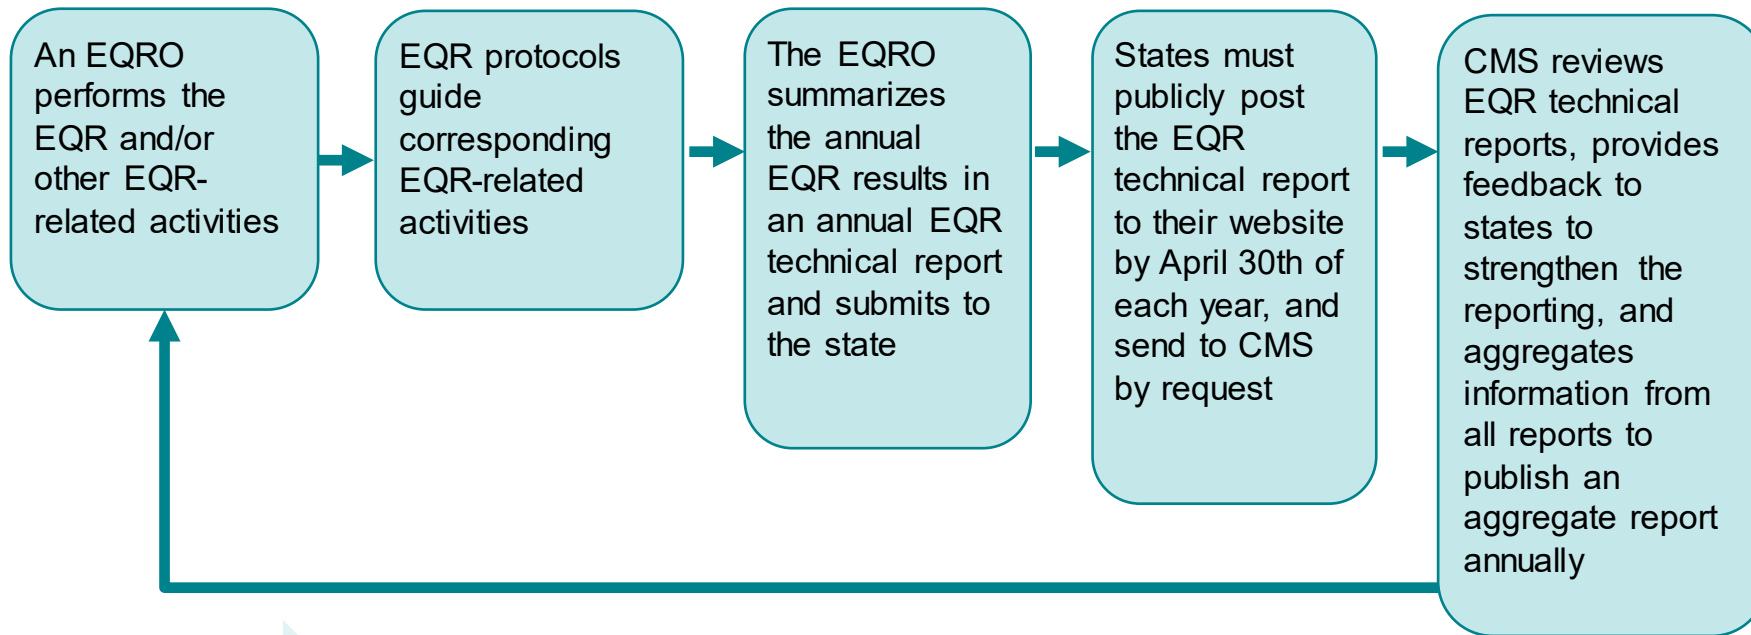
An EQRO performs the EQR and/or other EQR-related activities

EQR protocols guide corresponding EQR-related activities

The EQRO summarizes the annual EQR results in an annual EQR technical report and submits to the state

States must publicly post the EQR technical report to their website by April 30th of each year, and send to CMS by request

CMS reviews EQR technical reports, provides feedback to states to strengthen the reporting, and aggregates information from all reports to publish an aggregate report annually